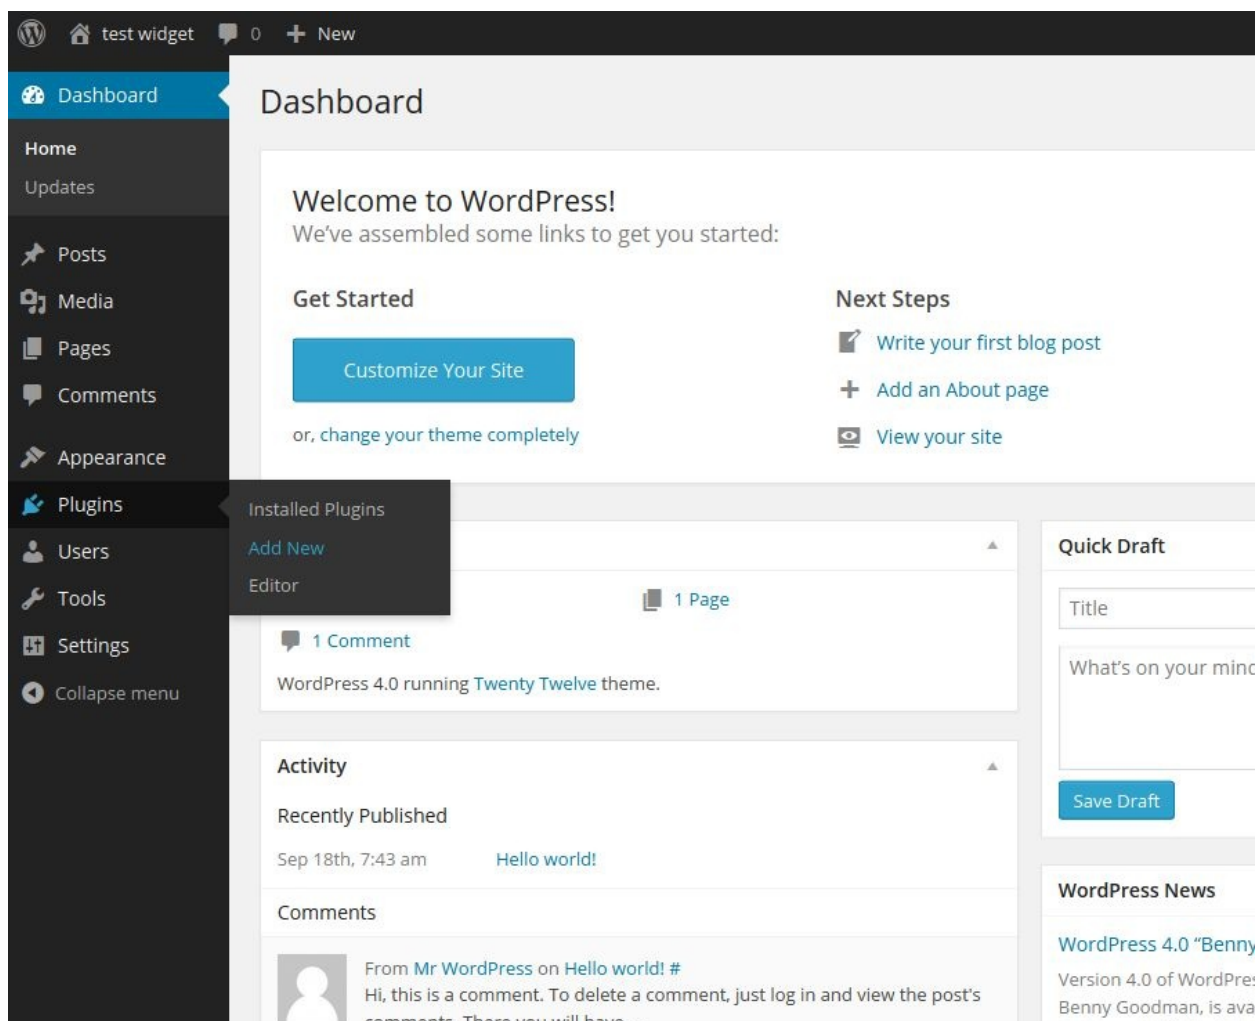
test widget 0 New

Dashboard
Home
Updates
Posts
Media
Pages
Comments
Appearance
Plugins
Users
Tools
Settings
Collapse menu

Installed Plugins
Add New
Editor

Dashboard

Welcome to WordPress!
We've assembled some links to get you started:

Get Started

Customize Your Site

or, change your theme completely

Next Steps

Write your first blog post
Add an About page
View your site

1 Page
1 Comment
WordPress 4.0 running Twenty Twelve theme.

Activity

Recently Published
Sep 18th, 7:43 am Hello world!

Comments

From Mr WordPress on Hello world! #
Hi, this is a comment. To delete a comment, just log in and view the post's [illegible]

Quick Draft
Title
What's on your minc
Save Draft

WordPress News
WordPress 4.0 "Benny
Version 4.0 of WordPres
Benny Goodman, is ava